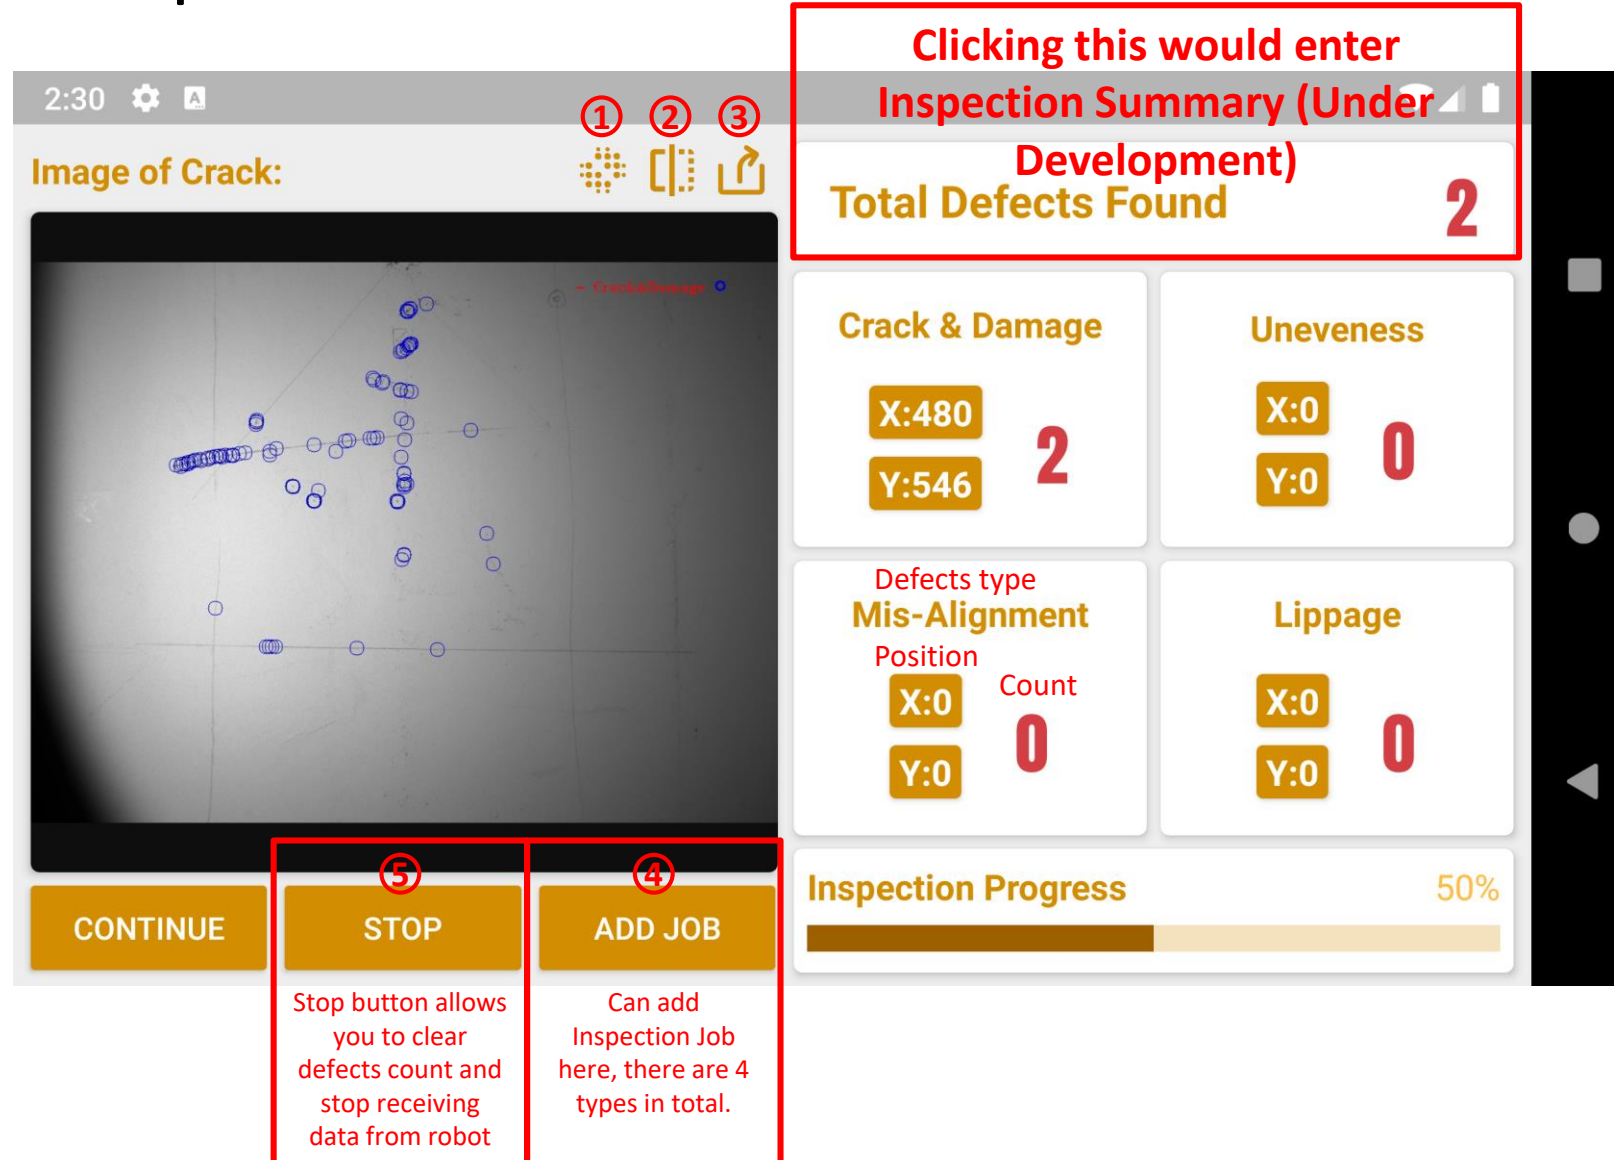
2:30

Clicking this would enter Inspection Summary (Under Development)

①②③

Image of Crack:

Total Defects Found 2

Crack&Damage

Crack & Damage
X:480
Y:546
2

Uneveness
X:0
Y:0
0

Defects type
Mis-Alignment
Position
X:0
Y:0
Count
0

Lippage
X:0
Y:0
0

⑤ ④

CONTINUE
STOP
ADD JOB

Inspection Progress 50%

Stop button allows you to clear defects count and stop receiving data from robot

Can add Inspection Job here, there are 4 types in total.